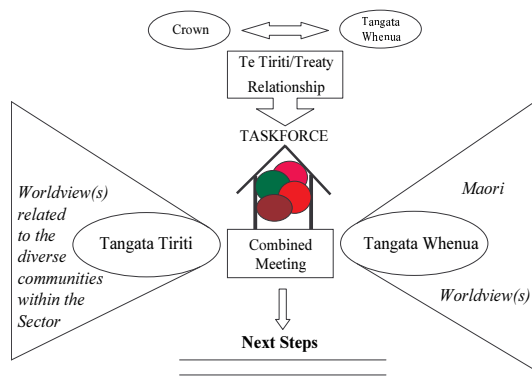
Crown

Tangata Whenua

Te Tiriti/Treaty Relationship

TASKFORCE

Worldview(s) related to the diverse communities within the Sector

Tangata Tiriti

Combined Meeting

Tangata Whenua

Maori

Worldview(s)

Next Steps